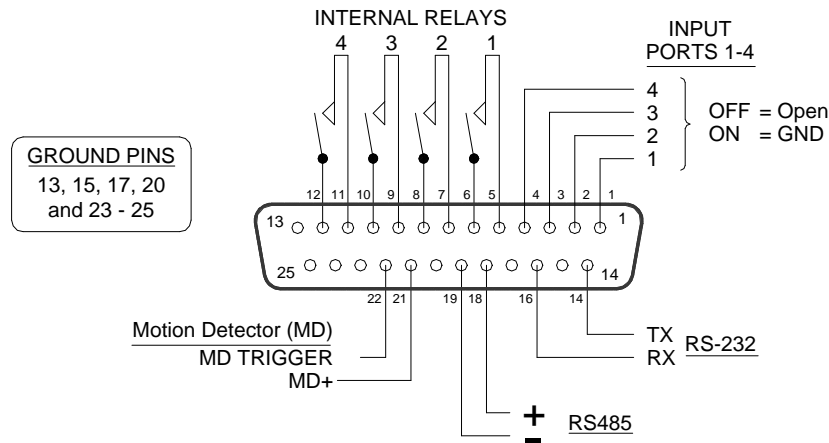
INTERNAL RELAYS

4 3 2 1

INPUT PORTS 1-4

4
3
2
1

OFF = Open
ON = GND

GROUND PINS
13, 15, 17, 20 and 23 - 25

12 11 10 9 8 7 6 5 4 3 2 1

13 1

25 14

22 21 19 18 16 14

Motion Detector (MD)
MD TRIGGER
MD+

TX
RX
RS-232

+
-
RS485